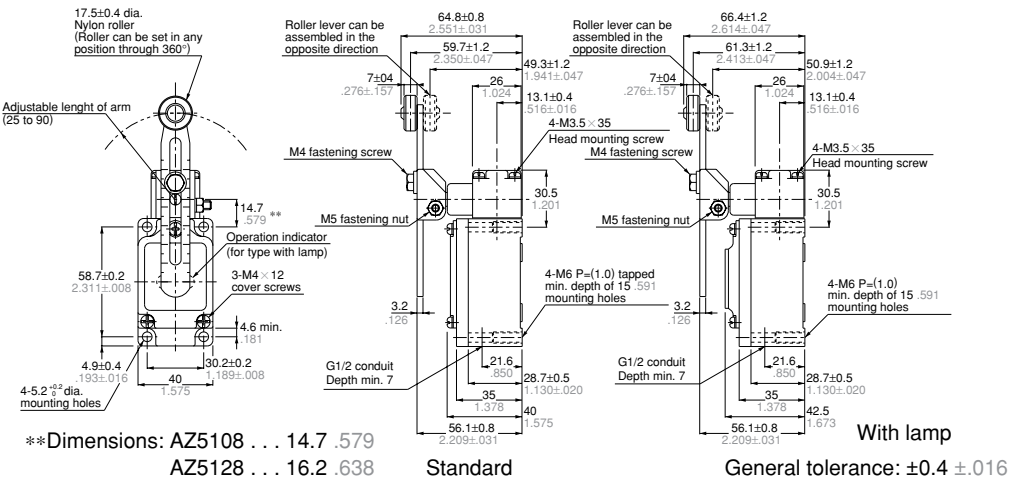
17.5±0.4 dia.
Nylon roller
(Roller can be set in any position through 360°)

Adjustable lenght of arm
(25 to 90)

14.7
.579 **

Operation indicator
(for type with lamp)

58.7±0.2
2.311±.008

3-M4×12
cover screws

4.6 min.
.181

4.9±0.4
.193±.016

30.2±0.2
1.189±.008

40
1.575

4-5.2$^{+0.2}_{0}$dia.
mounting holes

Roller lever can be assembled in the opposite direction

64.8±0.8
2.551±.031

59.7±1.2
2.350±.047

49.3±1.2
1.941±.047

7±04
.276±.157

26
1.024

13.1±0.4
.516±.016

4-M3.5×35
Head mounting screw

M4 fastening screw

30.5
1.201

M5 fastening nut

4-M6 P=(1.0) tapped min. depth of 15 .591 mounting holes

3.2
.126

G1/2 conduit
Depth min. 7

21.6
.850

28.7±0.5
1.130±.020

35
1.378

40
1.575

56.1±0.8
2.209±.031

Roller lever can be assembled in the opposite direction

66.4±1.2
2.614±.047

61.3±1.2
2.413±.047

50.9±1.2
2.004±.047

7±04
.276±.157

26
1.024

13.1±0.4
.516±.016

4-M3.5×35
Head mounting screw

M4 fastening screw

30.5
1.201

M5 fastening nut

4-M6 P=(1.0)
min. depth of 15 .591
mounting holes

3.2
.126

G1/2 conduit
Depth min. 7

21.6
.850

28.7±0.5
1.130±.020

35
1.378

42.5
1.673

56.1±0.8
2.209±.031

**Dimensions: AZ5108 . . . 14.7 .579
AZ5128 . . . 16.2 .638

Standard

With lamp

General tolerance: ±0.4 ±.016